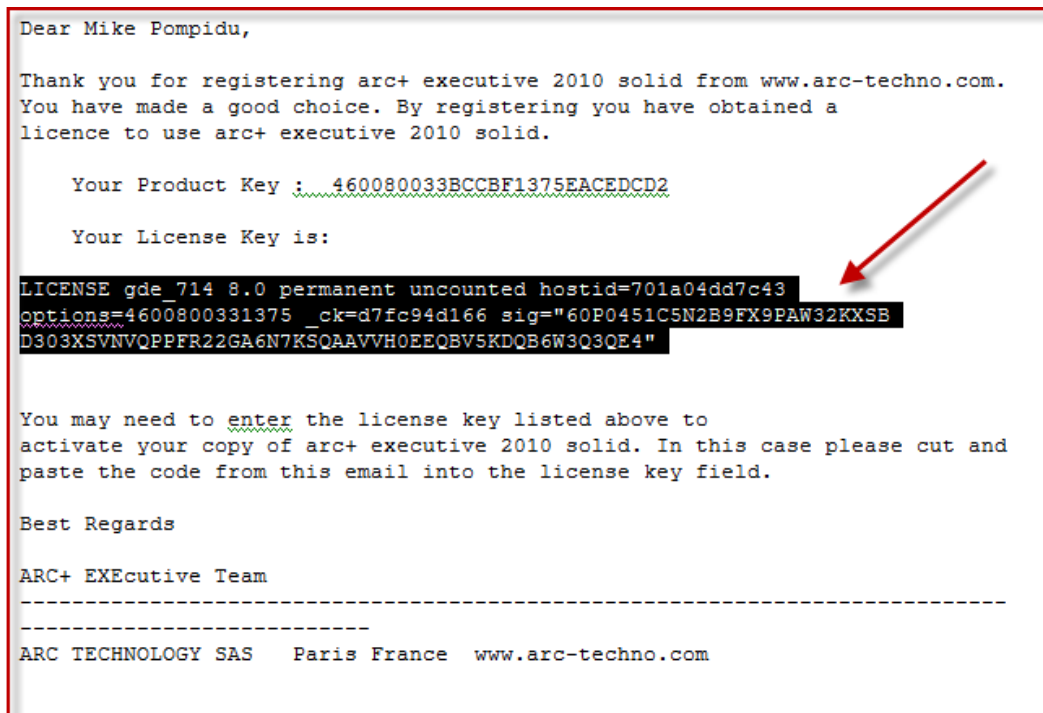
Dear Mike Pompidu,

Thank you for registering arc+ executive 2010 solid from www.arc-techno.com. You have made a good choice. By registering you have obtained a licence to use arc+ executive 2010 solid.

Your Product Key : 460080033BCCBF1375EACEDCD2

Your License Key is:

LICENSE gde_714 8.0 permanent uncounted hostid=701a04dd7c43 options=4600800331375 _ck=d7fc94d166 sig="60P0451C5N2B9FX9PAW32KXSB D303XSVNVQPPFR22GA6N7KSQAAVVH0EEQBV5KDQB6W3Q3QE4"

You may need to enter the license key listed above to activate your copy of arc+ executive 2010 solid. In this case please cut and paste the code from this email into the license key field.

Best Regards

ARC+ EXEcutive Team
-----------------------------------------------------------------------------------------------------
ARC TECHNOLOGY SAS Paris France www.arc-techno.com